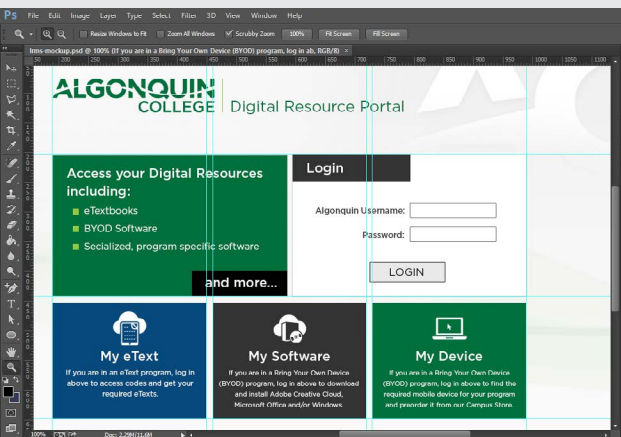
Ps File Edit Image Layer Type Select Filter 3D View Window Help

Resize Windows to Fit Zoom All Windows Scrubby Zoom 100% Fit Screen Fill Screen

lms-mockup.psd @ 100% (If you are in a Bring Your Own Device (BYOD) program, log in ab, RGB/8) ×

50 100 150 200 250 300 350 400 450 500 550 600 650 700 750 800 850 900 950 1000 1050

ALGONQUIN COLLEGE | Digital Resource Portal

Access your Digital Resources including:
eTextbooks
BYOD Software
Secialized, program specific software

and more...

Login

Algonquin Username:
Password:

LOGIN

My eText
If you are in an eText program, log in above to access codes and get your required eTexts.

My Software
If you are in a Bring Your Own Device (BYOD) program, log in above to download and install Adobe Creative Cloud, Microsoft Office and/or Windows.

My Device
If you are in a Bring Your Own Device (BYOD) program, log in above to find the required mobile device for your program and preorder it from our Campus Store.

100% Doc: 2.29M/11.6M